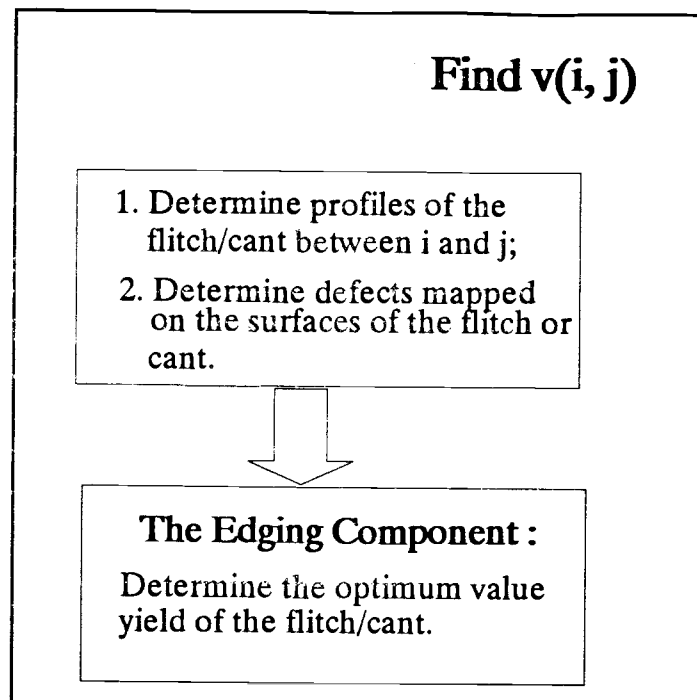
Find v(i, j)

1. Determine profiles of the flitch/cant between i and j;

2. Determine defects mapped on the surfaces of the flitch or cant.

The Edging Component :

Determine the optimum value yield of the flitch/cant.